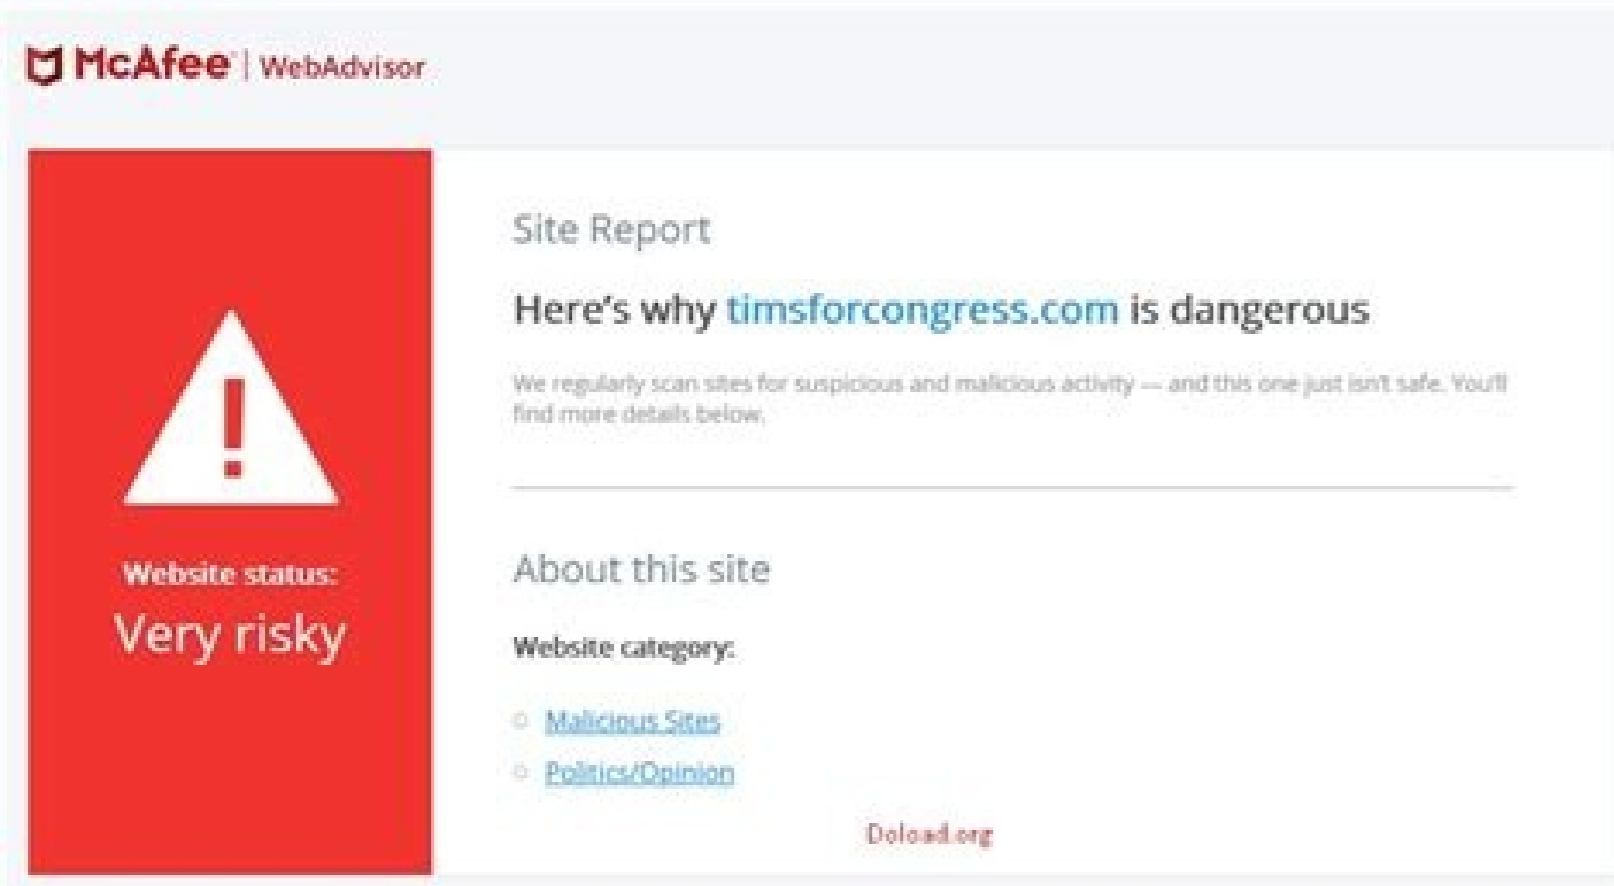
McAfee | WebAdvisor

Website status:
Very risky

Site Report

Here's why timsforcongress.com is dangerous

We regularly scan sites for suspicious and malicious activity — and this one just isn't safe. You'll find more details below.

About this site

Website category:

Malicious Sites

Politics/Opinion

Doload.org